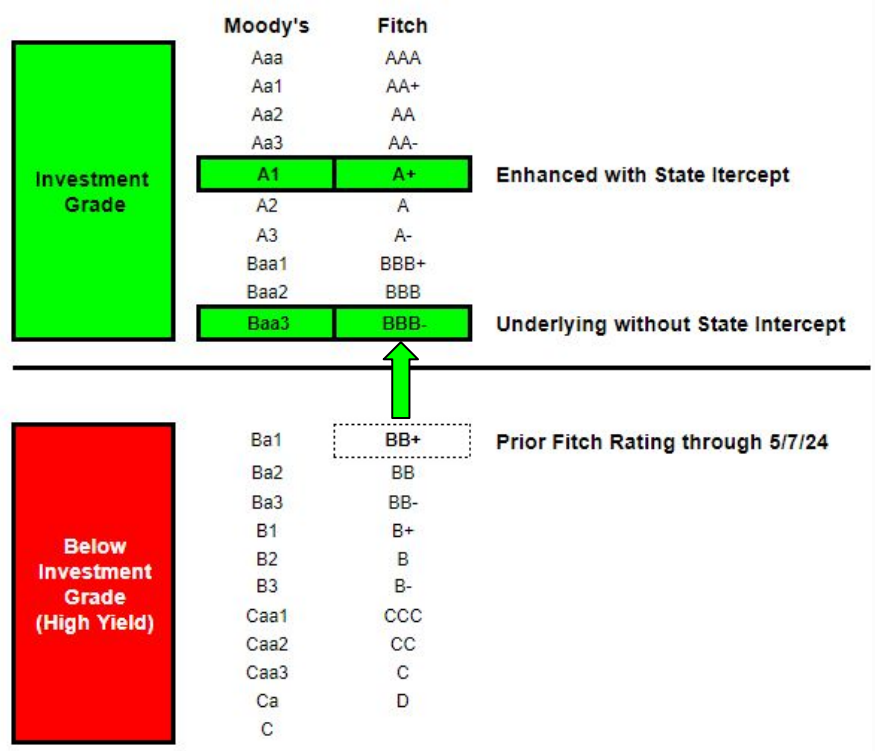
Investment Grade

| Moody's | Fitch | |
|---|---|---|
| Aaa | AAA | |
| Aa1 | AA+ | |
| Aa2 | AA | |
| Aa3 | AA- | |
| A1 | A+ | Enhanced with State Itercept |
| A2 | A | |
| A3 | A- | |
| Baa1 | BBB+ | |
| Baa2 | BBB | |
| Baa3 | BBB- | Underlying without State Intercept |

Below Investment Grade (High Yield)

| Moody's | Fitch | |
|---|---|---|
| Ba1 | BB+ | Prior Fitch Rating through 5/7/24 |
| Ba2 | BB | |
| Ba3 | BB- | |
| B1 | B+ | |
| B2 | B | |
| B3 | B- | |
| Caa1 | CCC | |
| Caa2 | CC | |
| Caa3 | C | |
| Ca | D | |
| C | | |